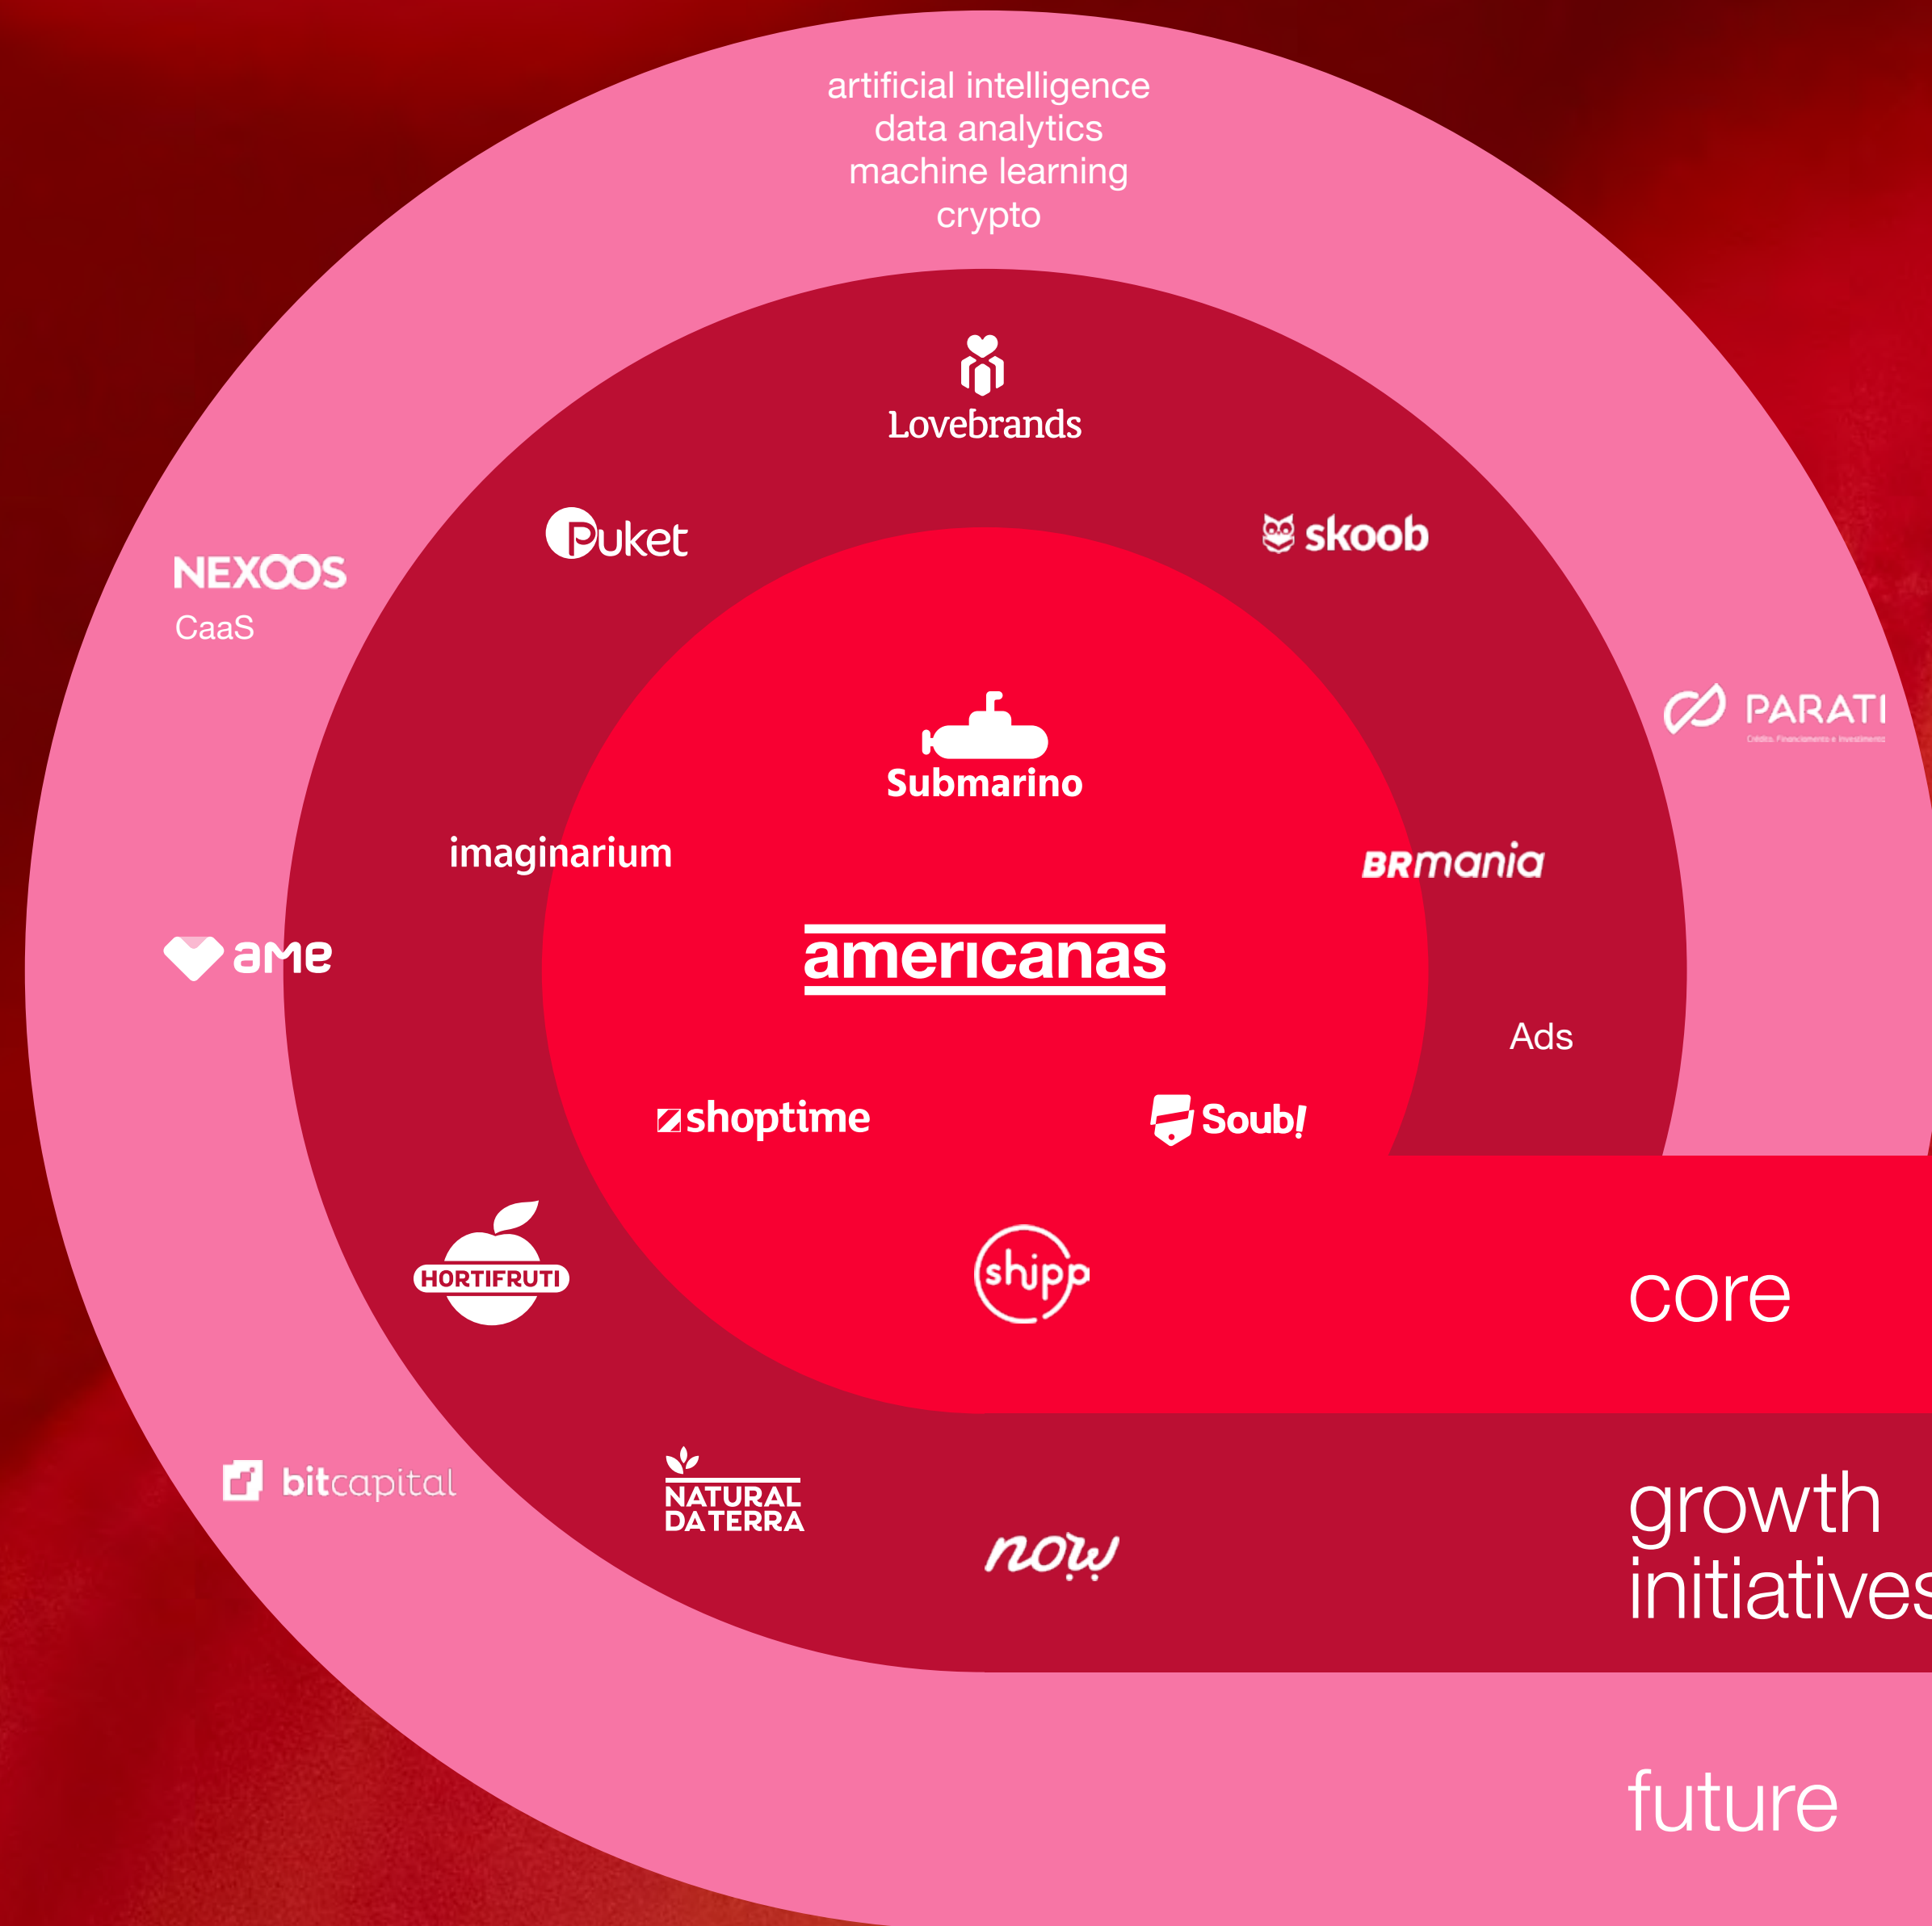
artificial intelligence
data analytics
machine learning
crypto

Lovebrands

Puket

skoob

NEXOOS
CaaS

PARATI
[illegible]

Submarino

imaginarium

BRmania

ame

americanas

Ads

shoptime

Soub!

HORTIFRUTI

shipp

core

bitcapital

NATURAL DATERRA

now

growth initiatives

future